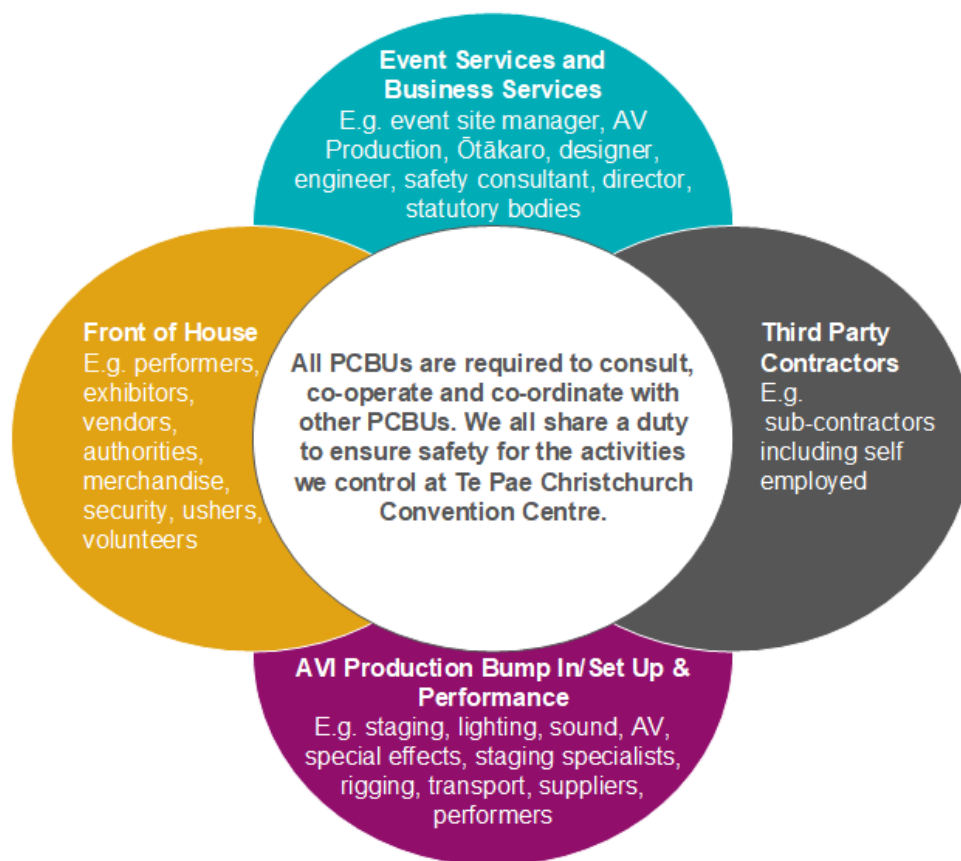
Event Services and Business Services
E.g. event site manager, AV Production, Ōtākaro, designer, engineer, safety consultant, director, statutory bodies

Front of House
E.g. performers, exhibitors, vendors, authorities, merchandise, security, ushers, volunteers

All PCBUs are required to consult, co-operate and co-ordinate with other PCBUs. We all share a duty to ensure safety for the activities we control at Te Pae Christchurch Convention Centre.

Third Party Contractors
E.g. sub-contractors including self employed

AVI Production Bump In/Set Up & Performance
E.g. staging, lighting, sound, AV, special effects, staging specialists, rigging, transport, suppliers, performers